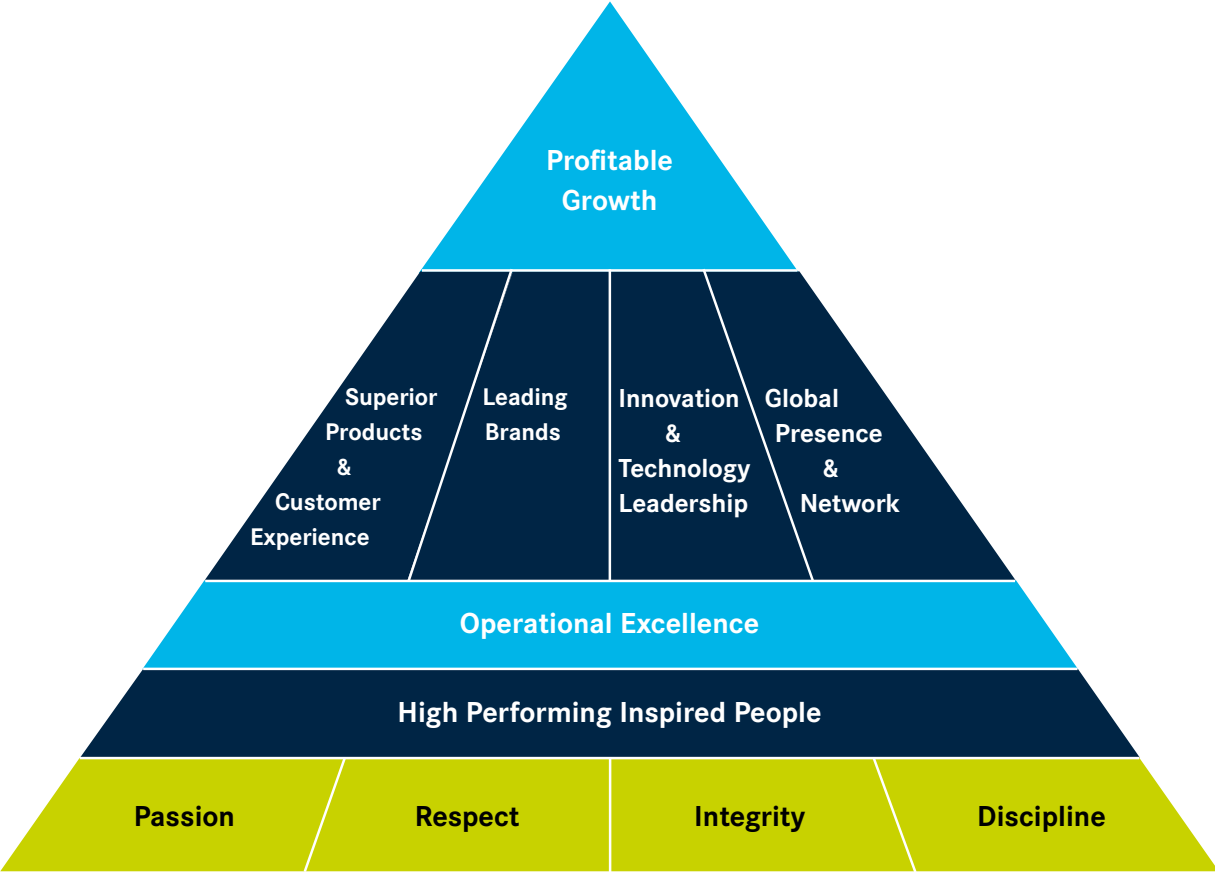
Profitable Growth

Superior Products & Customer Experience

Leading Brands

Innovation & Technology Leadership

Global Presence & Network

Operational Excellence

High Performing Inspired People

Passion

Respect

Integrity

Discipline